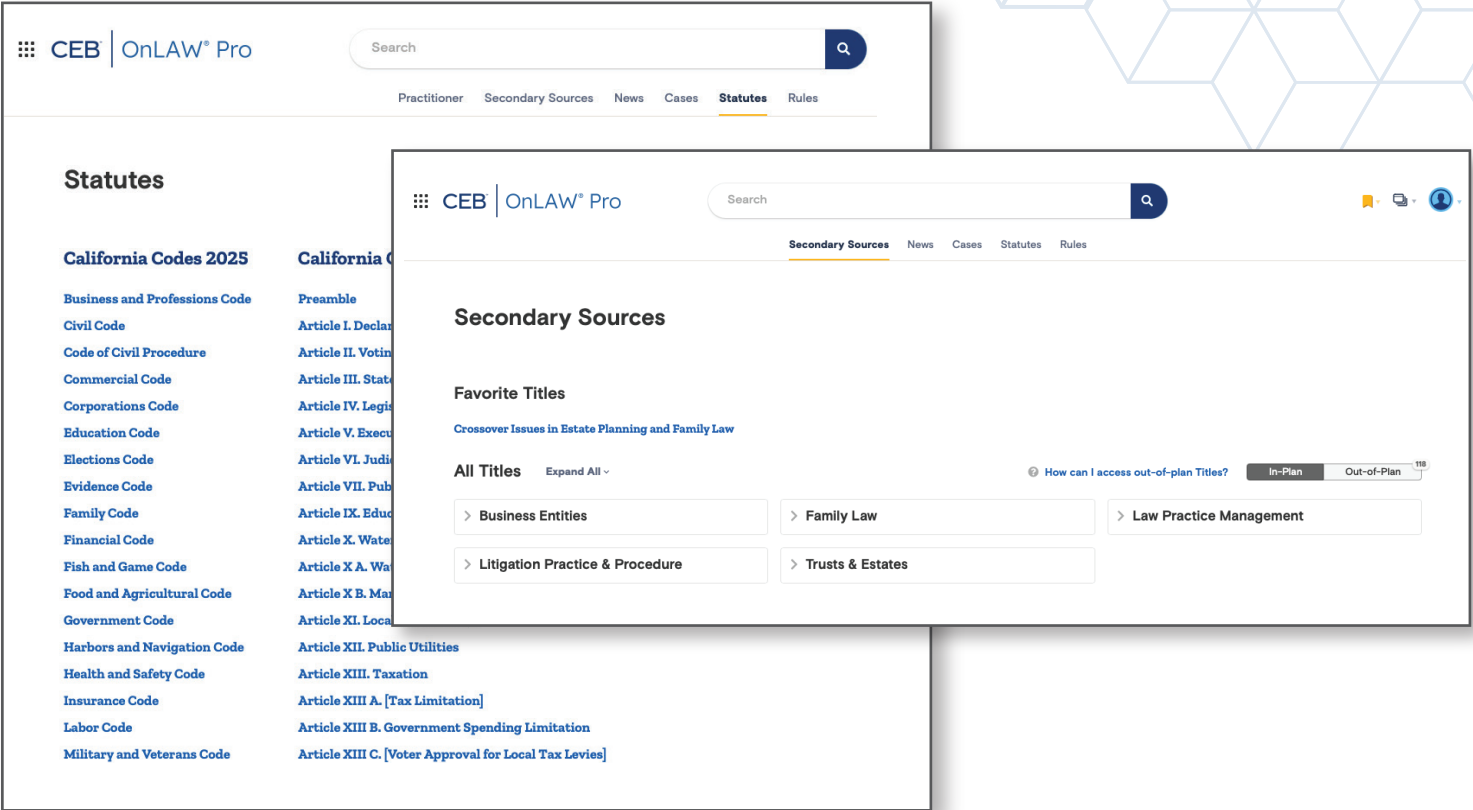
CEB | OnLAW® Pro

Search

Practitioner Secondary Sources News Cases Statutes Rules

Statutes

California Codes 2025

Business and Professions Code
Civil Code
Code of Civil Procedure
Commercial Code
Corporations Code
Education Code
Elections Code
Evidence Code
Family Code
Financial Code
Fish and Game Code
Food and Agricultural Code
Government Code
Harbors and Navigation Code
Health and Safety Code
Insurance Code
Labor Code
Military and Veterans Code

California C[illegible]

Preamble
Article I. Declar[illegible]
Article II. Votin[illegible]
Article III. Stat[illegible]
Article IV. Legis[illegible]
Article V. Execu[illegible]
Article VI. Judi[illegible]
Article VII. Pub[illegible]
Article IX. Educ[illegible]
Article X. Wate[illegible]
Article X A. Wa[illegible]
Article X B. Ma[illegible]
Article XI. Loca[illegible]
Article XII. Public Utilities
Article XIII. Taxation
Article XIII A. [Tax Limitation]
Article XIII B. Government Spending Limitation
Article XIII C. [Voter Approval for Local Tax Levies]

CEB | OnLAW® Pro

Search

Secondary Sources News Cases Statutes Rules

Secondary Sources

Favorite Titles

Crossover Issues in Estate Planning and Family Law

All Titles Expand All

How can I access out-of-plan Titles? In-Plan Out-of-Plan 118

Business Entities
Family Law
Law Practice Management
Litigation Practice & Procedure
Trusts & Estates